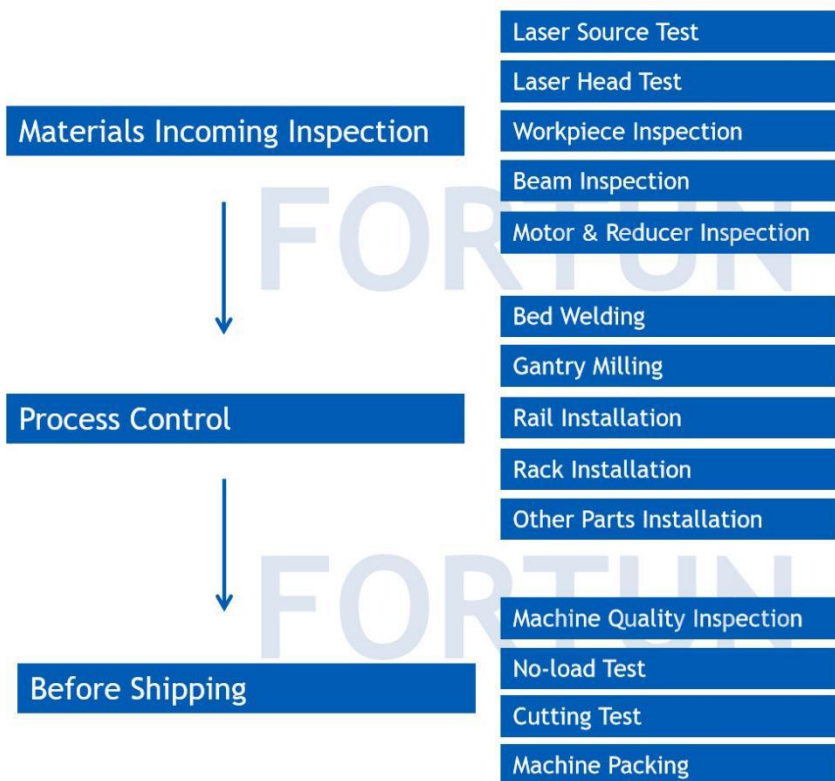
Materials Incoming Inspection

Laser Source Test
Laser Head Test
Workpiece Inspection
Beam Inspection
Motor & Reducer Inspection

FORTUN

Process Control

Bed Welding
Gantry Milling
Rail Installation
Rack Installation
Other Parts Installation

FORTUN

Before Shipping

Machine Quality Inspection
No-load Test
Cutting Test
Machine Packing